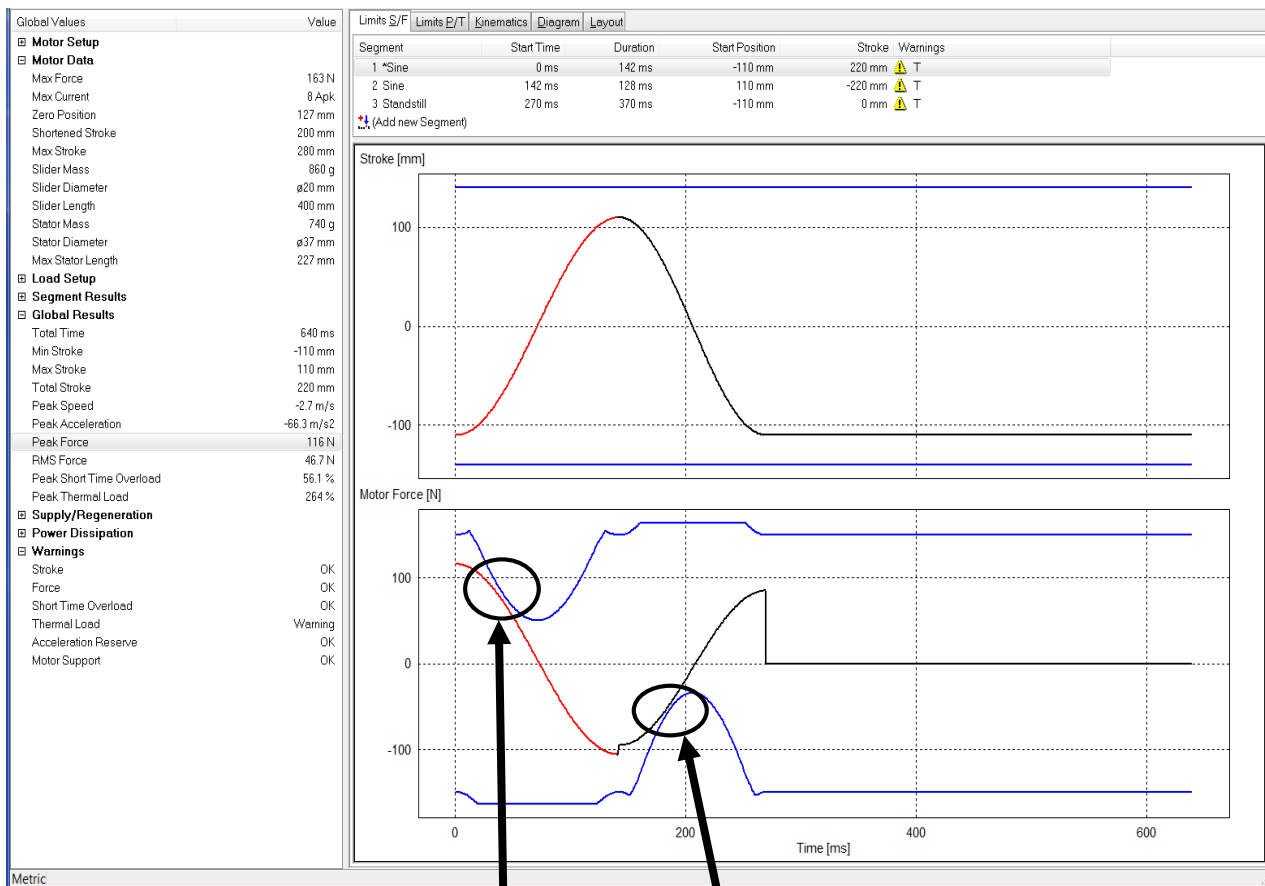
| Global Values | Value |
|---|---|
| ⊞ Motor Setup | |
| ⊟ Motor Data | |
| Max Force | 163 N |
| Max Current | 8 Apk |
| Zero Position | 127 mm |
| Shortened Stroke | 200 mm |
| Max Stroke | 280 mm |
| Slider Mass | 860 g |
| Slider Diameter | ø20 mm |
| Slider Length | 400 mm |
| Stator Mass | 740 g |
| Stator Diameter | ø37 mm |
| Max Stator Length | 227 mm |
| ⊞ Load Setup | |
| ⊞ Segment Results | |
| ⊟ Global Results | |
| Total Time | 640 ms |
| Min Stroke | -110 mm |
| Max Stroke | 110 mm |
| Total Stroke | 220 mm |
| Peak Speed | -2.7 m/s |
| Peak Acceleration | -66.3 m/s2 |
| Peak Force | 116 N |
| RMS Force | 46.7 N |
| Peak Short Time Overload | 56.1 % |
| Peak Thermal Load | 264 % |
| ⊞ Supply/Regeneration | |
| ⊞ Power Dissipation | |
| ⊟ Warnings | |
| Stroke | OK |
| Force | OK |
| Short Time Overload | OK |
| Thermal Load | Warning |
| Acceleration Reserve | OK |
| Motor Support | OK |

Limits S/F | Limits P/T | Kinematics | Diagram | Layout

| Segment | Start Time | Duration | Start Position | Stroke | Warnings |
|---|---|---|---|---|---|
| 1 *Sine | 0 ms | 142 ms | -110 mm | 220 mm | T |
| 2 Sine | 142 ms | 128 ms | 110 mm | -220 mm | T |
| 3 Standstill | 270 ms | 370 ms | -110 mm | 0 mm | T |

(Add new Segment)

Stroke [mm]
100
0
-100

Motor Force [N]
100
0
-100
0 200 400 600
Time [ms]

Metric